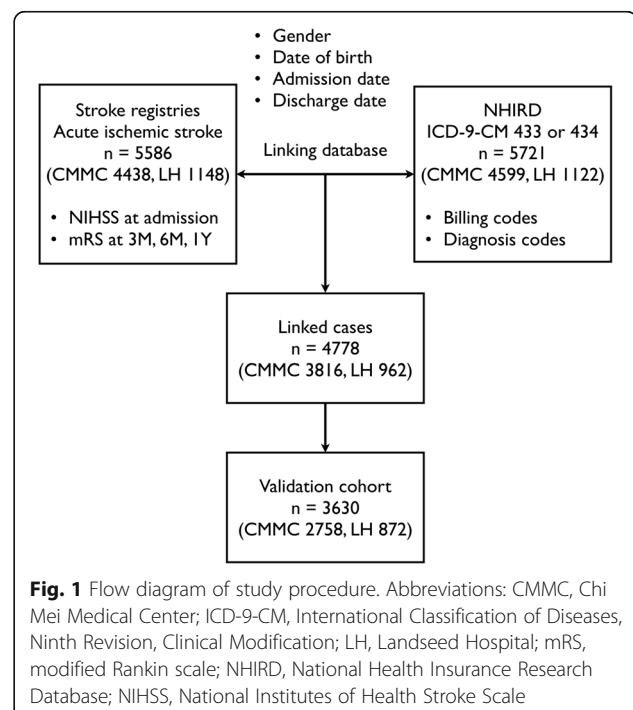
• Gender
• Date of birth
• Admission date
• Discharge date

Stroke registries
Acute ischemic stroke
n = 5586
(CMMC 4438, LH 1148)

• NIHSS at admission
• mRS at 3M, 6M, 1Y

Linking database

NHIRD
ICD-9-CM 433 or 434
n = 5721
(CMMC 4599, LH 1122)

• Billing codes
• Diagnosis codes

Linked cases
n = 4778
(CMMC 3816, LH 962)

Validation cohort
n = 3630
(CMMC 2758, LH 872)

**Fig. 1** Flow diagram of study procedure. Abbreviations: CMMC, Chi Mei Medical Center; ICD-9-CM, International Classification of Diseases, Ninth Revision, Clinical Modification; LH, Landseed Hospital; mRS, modified Rankin scale; NHIRD, National Health Insurance Research Database; NIHSS, National Institutes of Health Stroke Scale